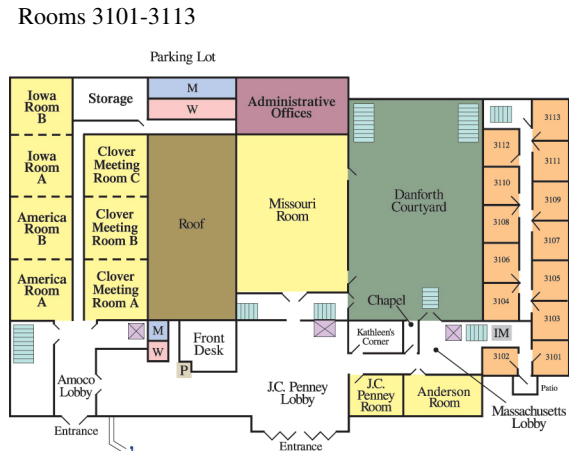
Rooms 3101-3113

Parking Lot

Iowa Room B

Storage

M

W

Administrative Offices

Iowa Room A

Clover Meeting Room C

America Room B

Clover Meeting Room B

Roof

Missouri Room

Danforth Courtyard

America Room A

Clover Meeting Room A

3113

3112

3111

3110

3109

3108

3107

3106

3105

3104

3103

3102

3101

Chapel

M

W

Front Desk

P

Kathleen's Corner

IM

Amoco Lobby

J.C. Penney Lobby

J.C. Penney Room

Anderson Room

Patio

Massachusetts Lobby

Entrance

Entrance